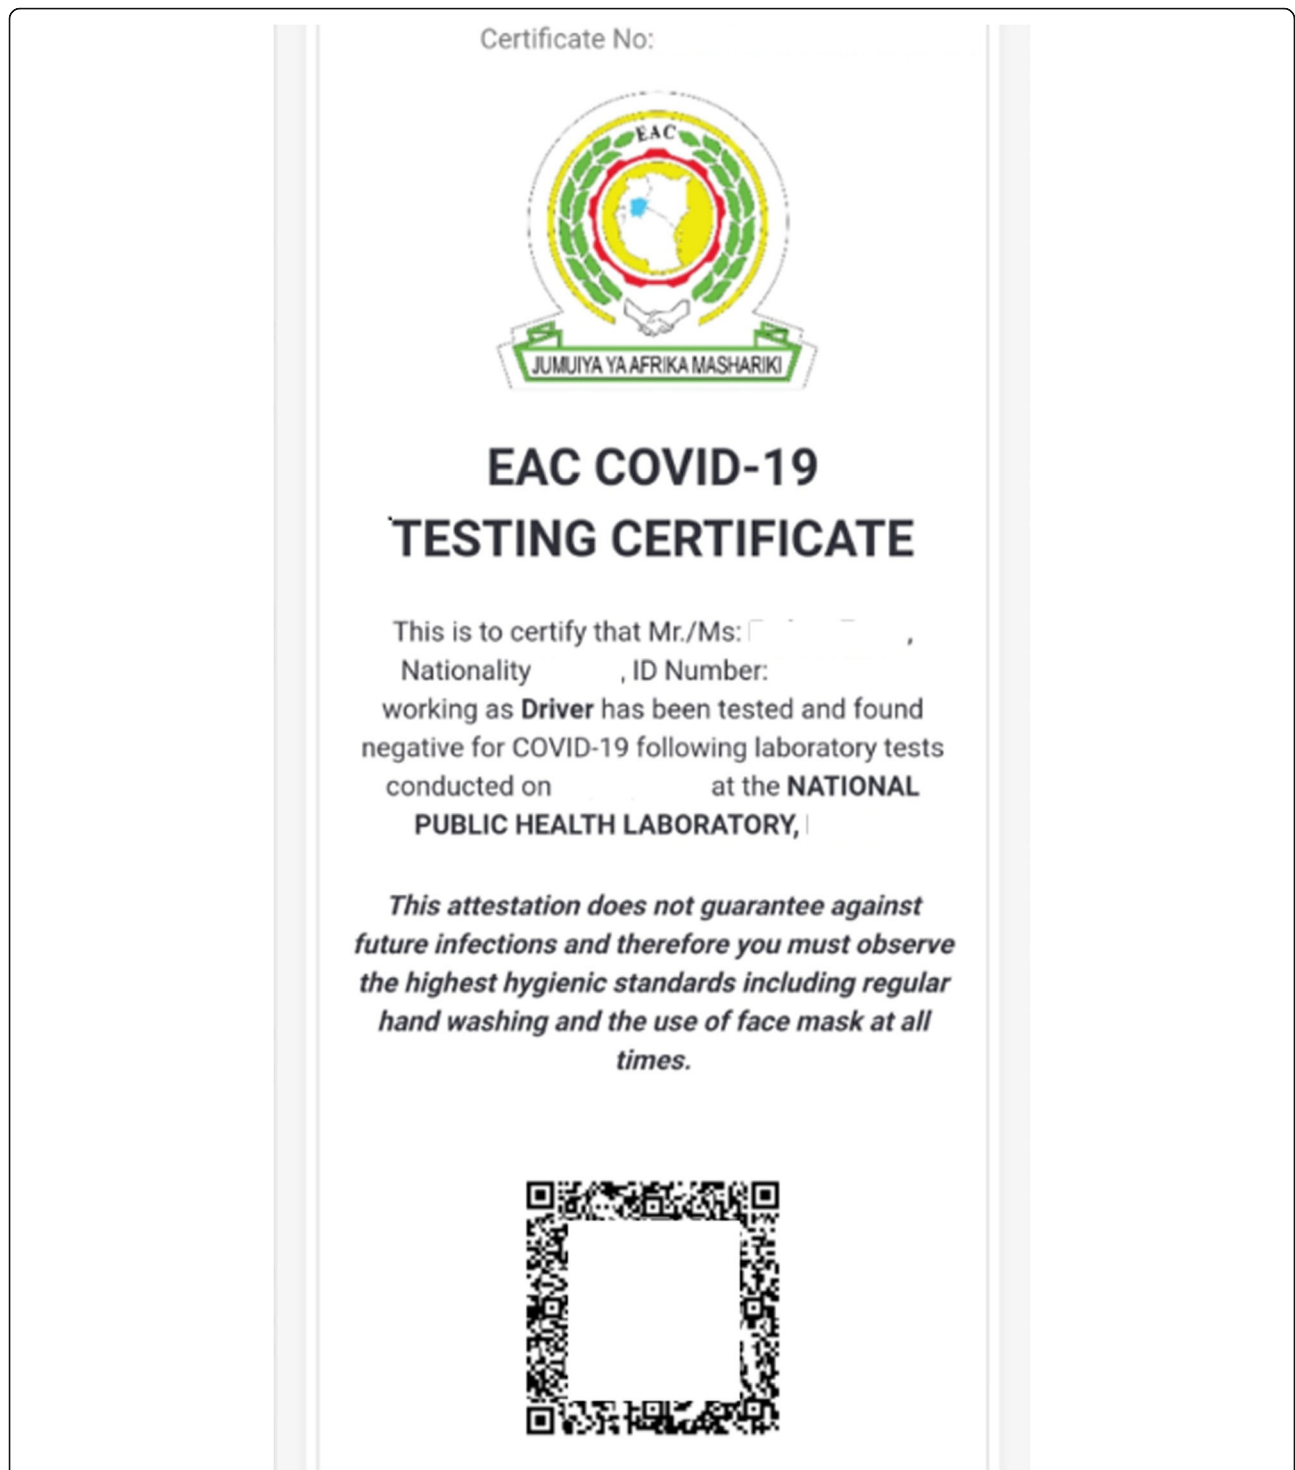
Certificate No:

EAC

JUMUIYA YA AFRIKA MASHARIKI

EAC COVID-19
TESTING CERTIFICATE

This is to certify that Mr./Ms: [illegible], Nationality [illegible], ID Number: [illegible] working as **Driver** has been tested and found negative for COVID-19 following laboratory tests conducted on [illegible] at the **NATIONAL PUBLIC HEALTH LABORATORY,** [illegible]

*This attestation does not guarantee against future infections and therefore you must observe the highest hygienic standards including regular hand washing and the use of face mask at all times.*